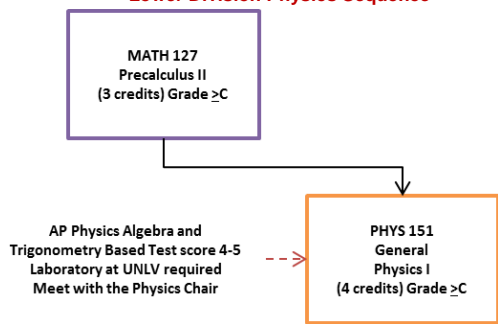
Lower Division Physics Sequence

MATH 127
Precalculus II
(3 credits) Grade $\geq$C

AP Physics Algebra and Trigonometry Based Test score 4-5 Laboratory at UNLV required Meet with the Physics Chair

PHYS 151
General
Physics I
(4 credits) Grade $\geq$C